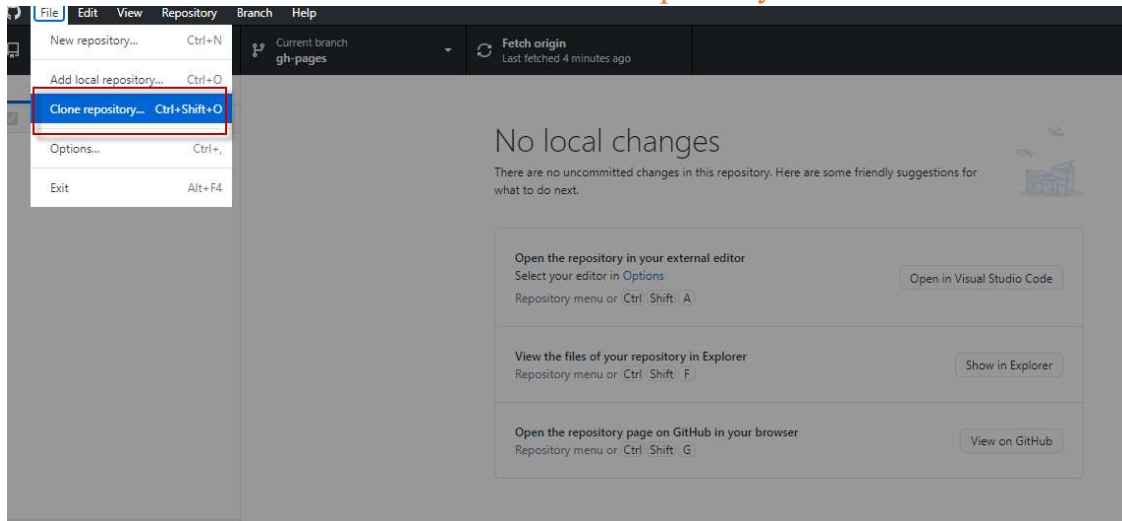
File Edit View Repository Branch Help

New repository... Ctrl+N
Add local repository... Ctrl+O
Clone repository... Ctrl+Shift+O
Options... Ctrl+,
Exit Alt+F4

Current branch
gh-pages

Fetch origin
Last fetched 4 minutes ago

No local changes

There are no uncommitted changes in this repository. Here are some friendly suggestions for what to do next.

Open the repository in your external editor
Select your editor in Options
Repository menu or Ctrl Shift A

Open in Visual Studio Code

View the files of your repository in Explorer
Repository menu or Ctrl Shift F

Show in Explorer

Open the repository page on GitHub in your browser
Repository menu or Ctrl Shift G

View on GitHub